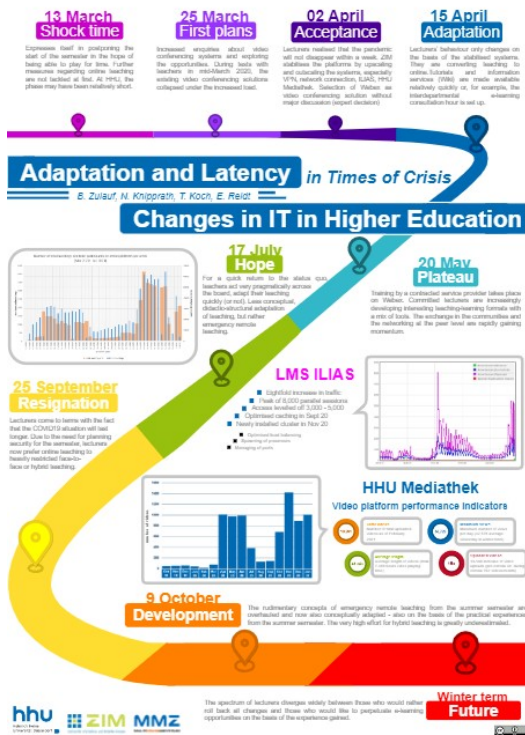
13 March
Shock time

Expresses itself in postponing the start of the semester in the hope of being able to play for time. Further measures regarding online teaching are not tackled at first. At HHU, the phase may have been relatively short.

25 March
First plans

Increased enquiries about video conferencing systems and exploring the opportunities. During tests with teachers in mid-March 2020, the existing video conferencing solutions collapsed under the increased load.

02 April
Acceptance

Lecturers realised that the pandemic will not disappear within a week. ZIM stabilises the platforms by upscaling and outscaling the systems, especially VPN, network connection, ILIAS, HHU Mediathek. Selection of Webex as video conferencing solution without major discussion (expert decision).

15 April
Adaptation

Lecturers' behaviour only changes on the basis of the stabilised systems. They are converting teaching to online. Tutorials and information services (Wiki) are made available relatively quickly or, for example, the interdepartmental e-learning consultation hour is set up.

Adaptation and Latency in Times of Crisis

B. Zulauf, N. Knipprath, T. Koch, E. Reidt

Changes in IT in Higher Education

17 July
Hope

For a quick return to the status quo, teachers act very pragmatically across the board, adapt their teaching quickly (or not). Less conceptual, didactic-structural adaptation of teaching, but rather emergency remote teaching.

20 May
Plateau

Training by a contracted service provider takes place on Webex. Committed lecturers are increasingly developing interesting teaching-learning formats with a mix of tools. The exchange in the communities and the networking at the peer level are rapidly gaining momentum.

LMS ILIAS

Eightfold increase in traffic
Peak of 8,000 parallel sessions
Access levelled off: 3,000 – 5,000
Optimised caching in Sept 20
Newly installed cluster in Nov 20

25 September
Resignation

Lecturers come to terms with the fact that the COVID19 situation will last longer. Due to the need for planning security for the semester, lecturers now prefer online teaching to heavily restricted face-to-face or hybrid teaching.

HHU Mediathek
Video platform performance indicators

9 October
Development

The rudimentary concepts of emergency remote teaching from the summer semester are overhauled and now also conceptually adapted - also on the basis of the practical experience from the summer semester. The very high effort for hybrid teaching is greatly underestimated.

The spectrum of lecturers diverges widely between those who would rather roll back all changes and those who would like to perpetuate e-learning opportunities on the basis of the experience gained.

Winter term
Future

hhu
ZIM
MMZ